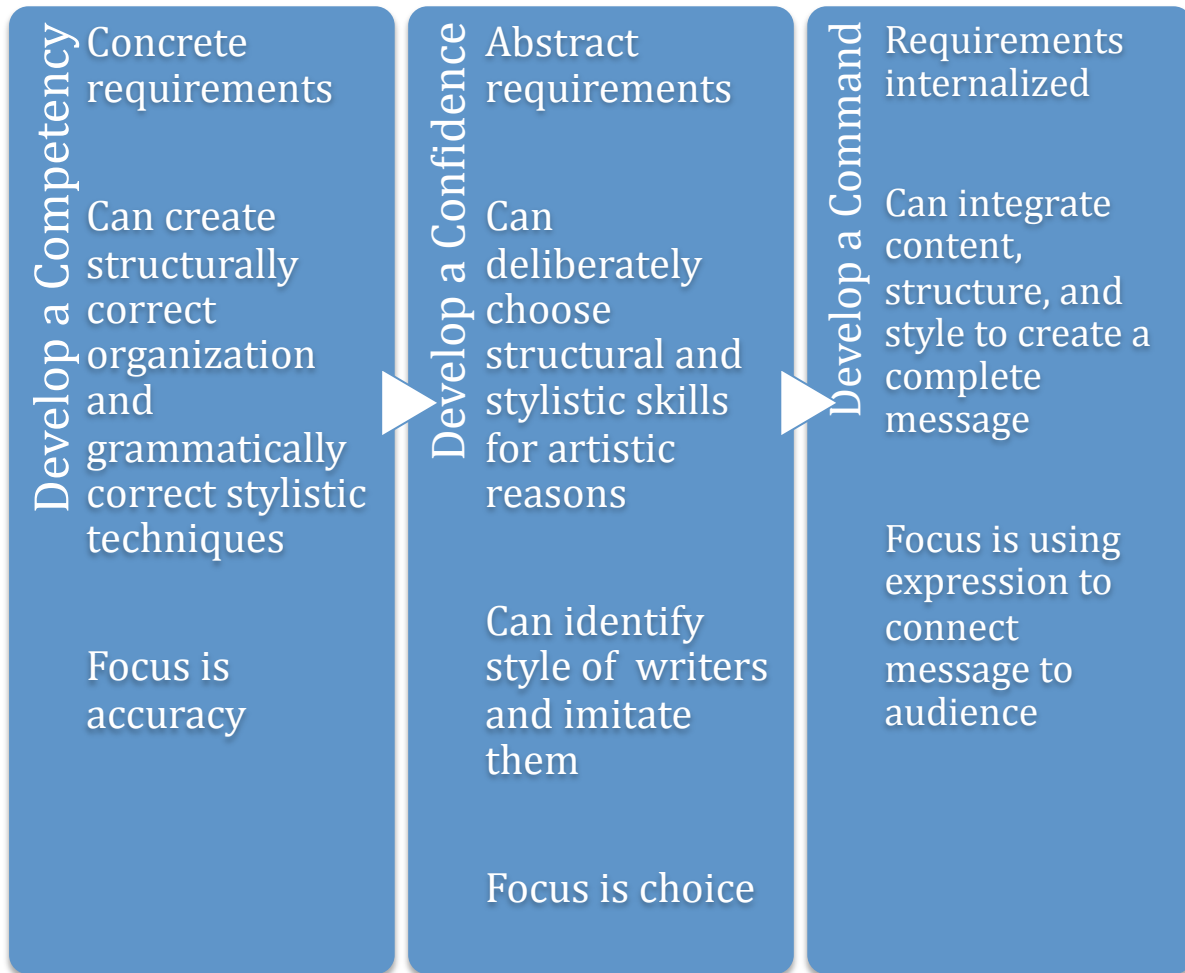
Develop a Competency

Concrete requirements

Can create structurally correct organization and grammatically correct stylistic techniques

Focus is accuracy

Develop a Confidence

Abstract requirements

Can deliberately choose structural and stylistic skills for artistic reasons

Can identify style of writers and imitate them

Focus is choice

Develop a Command

Requirements internalized

Can integrate content, structure, and style to create a complete message

Focus is using expression to connect message to audience